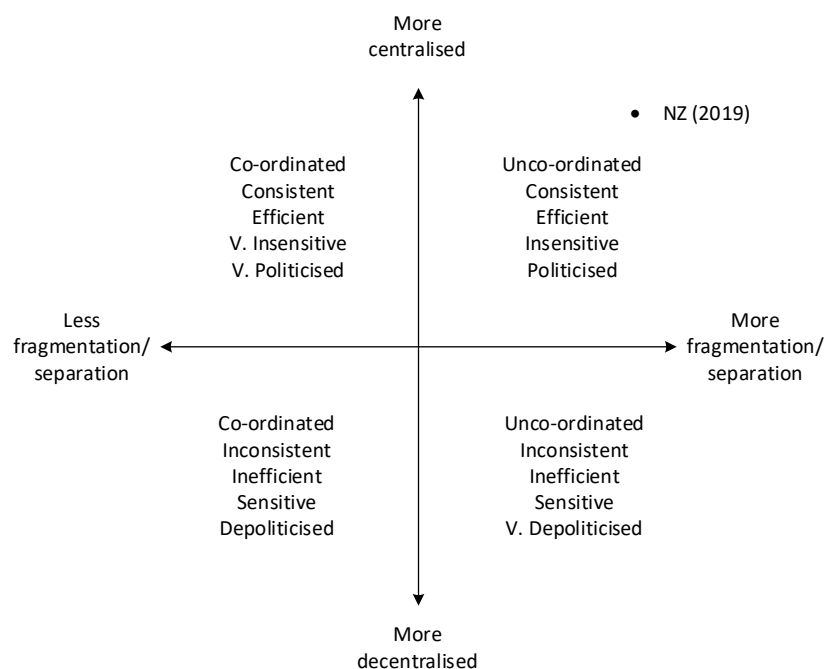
More centralised

NZ (2019)

Co-ordinated
Consistent
Efficient
V. Insensitive
V. Politicised

Unco-ordinated
Consistent
Efficient
Insensitive
Politicised

Less fragmentation/ separation

More fragmentation/ separation

Co-ordinated
Inconsistent
Inefficient
Sensitive
Depoliticised

Unco-ordinated
Inconsistent
Inefficient
Sensitive
V. Depoliticised

More decentralised